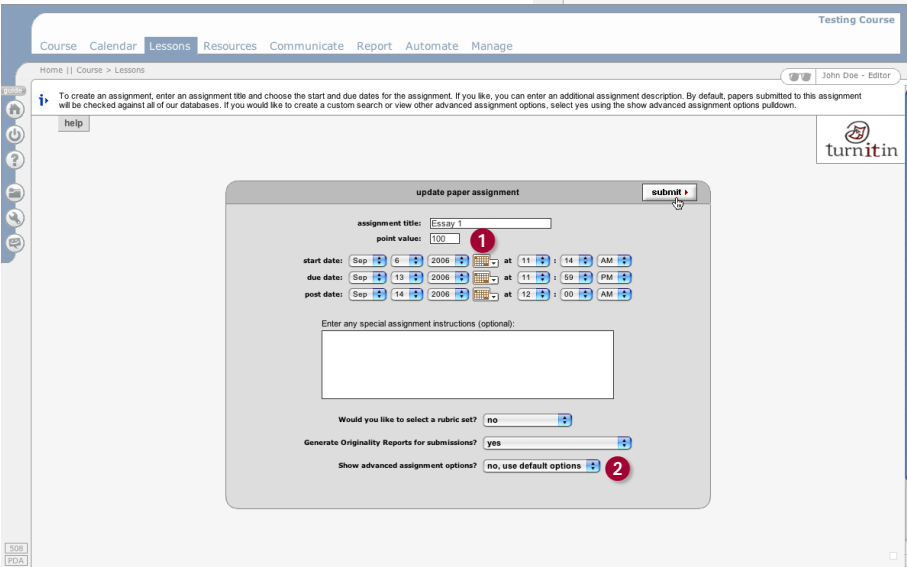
Testing Course

Course Calendar Lessons Resources Communicate Report Automate Manage

Home || Course > Lessons

John Doe - Editor

guide

To create an assignment, enter an assignment title and choose the start and due dates for the assignment. If you like, you can enter an additional assignment description. By default, papers submitted to this assignment will be checked against all of our databases. If you would like to create a custom search or view other advanced assignment options, select yes using the show advanced assignment options pulldown.

help

turnitin

update paper assignment

submit

assignment title: Essay 1

point value: 100

1

start date: Sep 6 2006 at 11 : 14 AM

due date: Sep 13 2006 at 11 : 59 PM

post date: Sep 14 2006 at 12 : 00 AM

Enter any special assignment instructions (optional):

Would you like to select a rubric set? no

Generate Originality Reports for submissions? yes

Show advanced assignment options? no, use default options

2

508

PDA